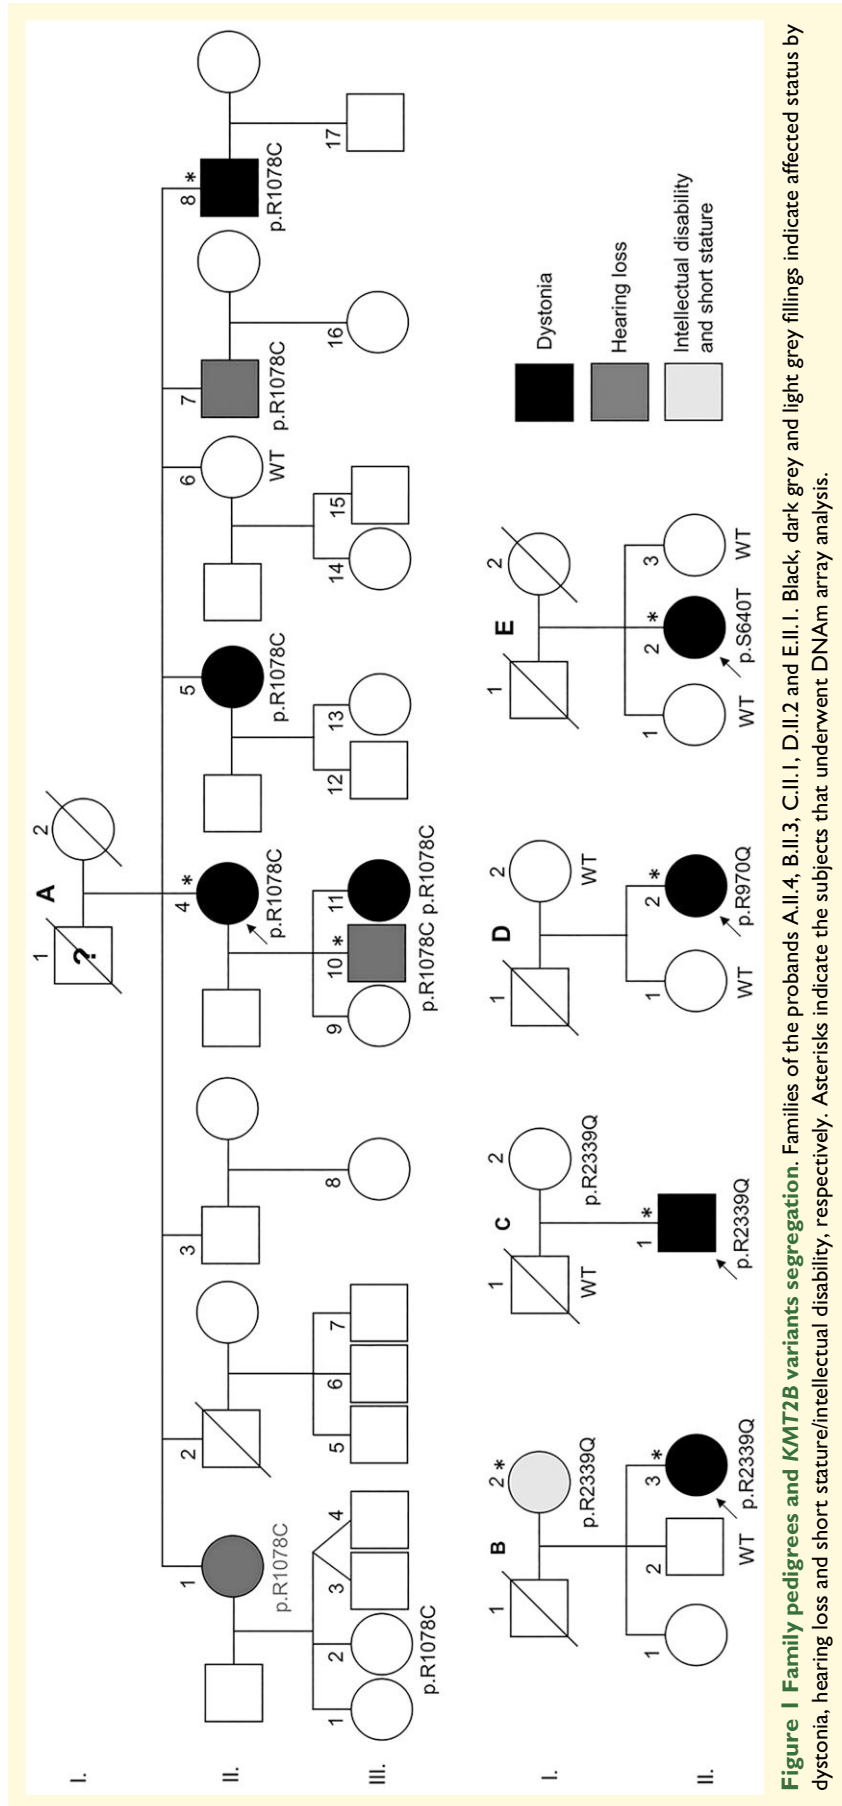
A

I.
1 ?
2

II.
1 p.R1078C
2
3
4 * p.R1078C
5 p.R1078C
6 WT
7 p.R1078C
8 * p.R1078C

III.
1 p.R1078C
2
3
4
5
6
7
8
9
10 * p.R1078C
11 p.R1078C
12
13
14
15
16
17

B
I.
1
2 * p.R2339Q
II.
1
2 WT
3 * p.R2339Q

C
1 WT
2 p.R2339Q
1 * p.R2339Q

D
1
2 WT
1 WT
2 * p.R970Q

E
1
2
1 WT
2 * p.S640T
3 WT

Dystonia
Hearing loss
Intellectual disability and short stature

**Figure 1 Family pedigrees and *KMT2B* variants segregation.** Families of the probands A.II.4, B.II.3, C.II.1, D.II.2 and E.II.1. Black, dark grey and light grey fillings indicate affected status by dystonia, hearing loss and short stature/intellectual disability, respectively. Asterisks indicate the subjects that underwent DNAm array analysis.